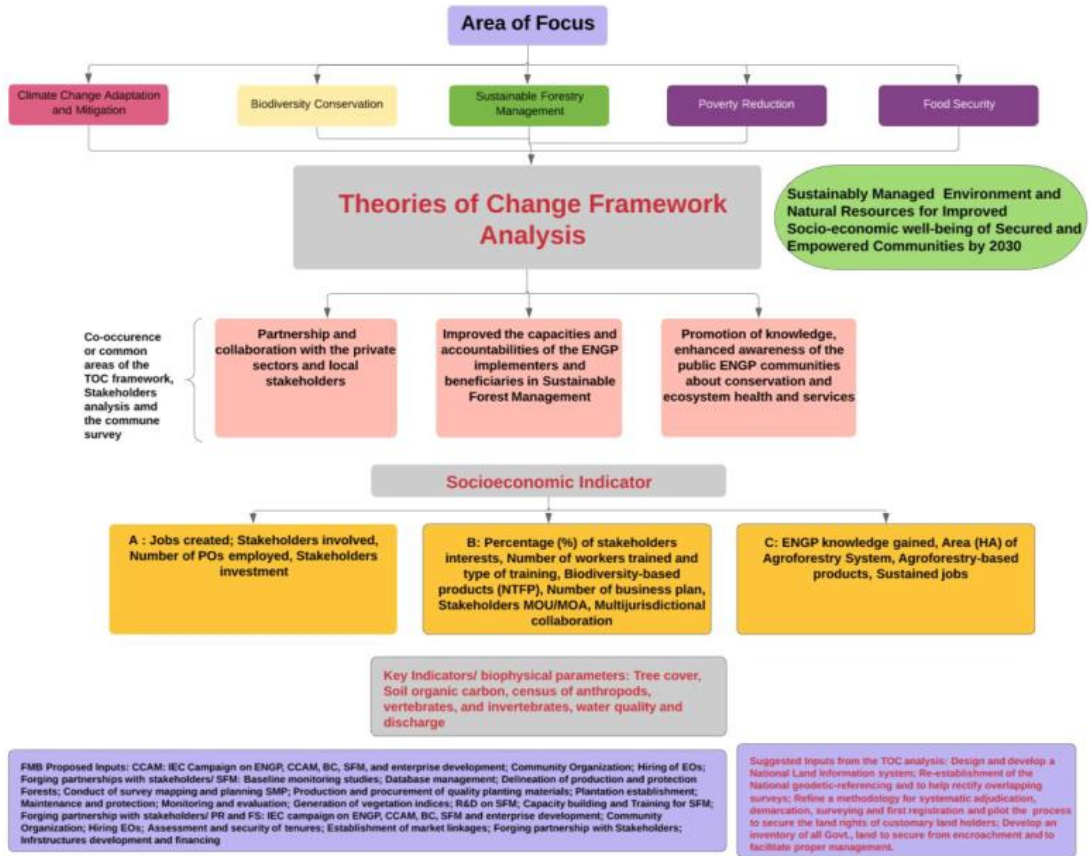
Area of Focus

Climate Change Adaptation and Mitigation

Biodiversity Conservation

Sustainable Forestry Management

Poverty Reduction

Food Security

Theories of Change Framework Analysis

Sustainably Managed Environment and Natural Resources for Improved Socio-economic well-being of Secured and Empowered Communities by 2030

Co-occurence or common areas of the TOC framework, Stakeholders analysis amd the commune survey

Partnership and collaboration with the private sectors and local stakeholders

Improved the capacities and accountabilities of the ENGP implementers and beneficiaries in Sustainable Forest Management

Promotion of knowledge, enhanced awareness of the public ENGP communities about conservation and ecosystem health and services

Socioeconomic Indicator

A : Jobs created; Stakeholders involved, Number of POs employed, Stakeholders investment

B: Percentage (%) of stakeholders interests, Number of workers trained and type of training, Biodiversity-based products (NTFP), Number of business plan, Stakeholders MOU/MOA, Multijurisdictional collaboration

C: ENGP knowledge gained, Area (HA) of Agroforestry System, Agroforestry-based products, Sustained jobs

Key Indicators/ biophysical parameters: Tree cover, Soil organic carbon, census of anthropods, vertebrates, and invertebrates, water quality and discharge

FMB Proposed Inputs: CCAM: IEC Campaign on ENGP, CCAM, BC, SFM, and enterprise development; Community Organization; Hiring of EOs; Forging partnerships with stakeholders/ SFM: Baseline monitoring studies; Database management; Delineation of production and protection Forests; Conduct of survey mapping and planning SMP; Production and procurement of quality planting materials; Plantation establishment; Maintenance and protection; Monitoring and evaluation; Generation of vegetation indices; R&D on SFM; Capacity building and Training for SFM; Forging partnership with stakeholders/ PR and FS: IEC campaign on ENGP, CCAM, BC, SFM and enterprise development; Community Organization; Hiring EOs; Assessment and security of tenures; Establishment of market linkages; Forging partnership with Stakeholders; Infrstructures development and financing

Suggested Inputs from the TOC analysis: Design and develop a National Land Information system; Re-establishment of the National geodetic-referencing and to help rectify overlapping surveys; Refine a methodology for systematic adjudication, demarcation, surveying and first registration and pilot the process to secure the land rights of customary land holders; Develop an inventory of all Govt., land to secure from encroachment and to facilitate proper management.